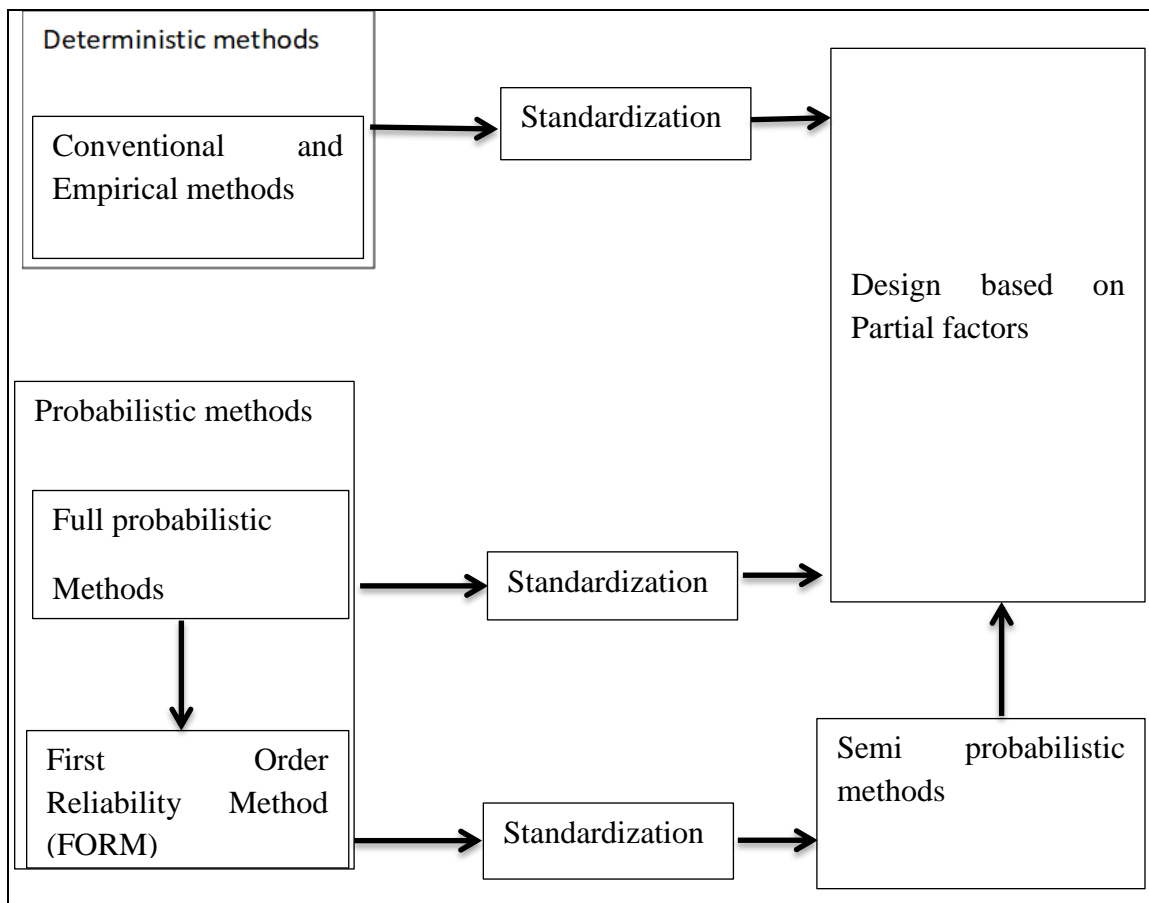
Deterministic methods

Conventional and Empirical methods

Standardization

Design based on Partial factors

Probabilistic methods

Full probabilistic Methods

Standardization

First Order Reliability Method (FORM)

Standardization

Semi probabilistic methods